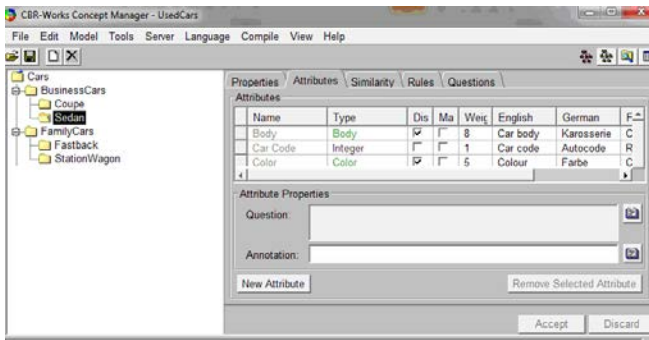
CBR-Works Concept Manager - UsedCars

File Edit Model Tools Server Language Compile View Help

Cars
BusinessCars
Coupe
Sedan
FamilyCars
Fastback
StationWagon

Properties Attributes Similarity Rules Questions

Attributes

| | Name | Type | Dis | Ma | Weig | English | German | F |
|---|---|---|---|---|---|---|---|---|
| | Body | Body | ☑ | ☐ | 8 | Car body | Karosserie | C |
| | Car Code | Integer | ☐ | ☐ | 1 | Car code | Autocode | R |
| | Color | Color | ☑ | ☐ | 5 | Colour | Farbe | C |

Attribute Properties

Question:

Annotation:

New Attribute

Remove Selected Attribute

Accept

Discard